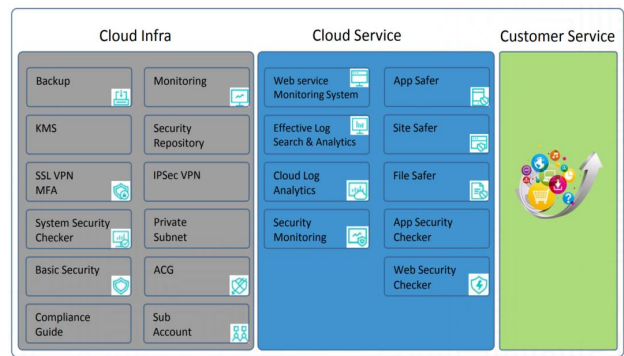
Cloud Infra

Backup

Monitoring

KMS

Security Repository

SSL VPN MFA

IPSec VPN

System Security Checker

Private Subnet

Basic Security

ACG

Compliance Guide

Sub Account

Cloud Service

Web service Monitoring System

App Safer

Effective Log Search & Analytics

Site Safer

Cloud Log Analytics

File Safer

Security Monitoring

App Security Checker

Web Security Checker

Customer Service